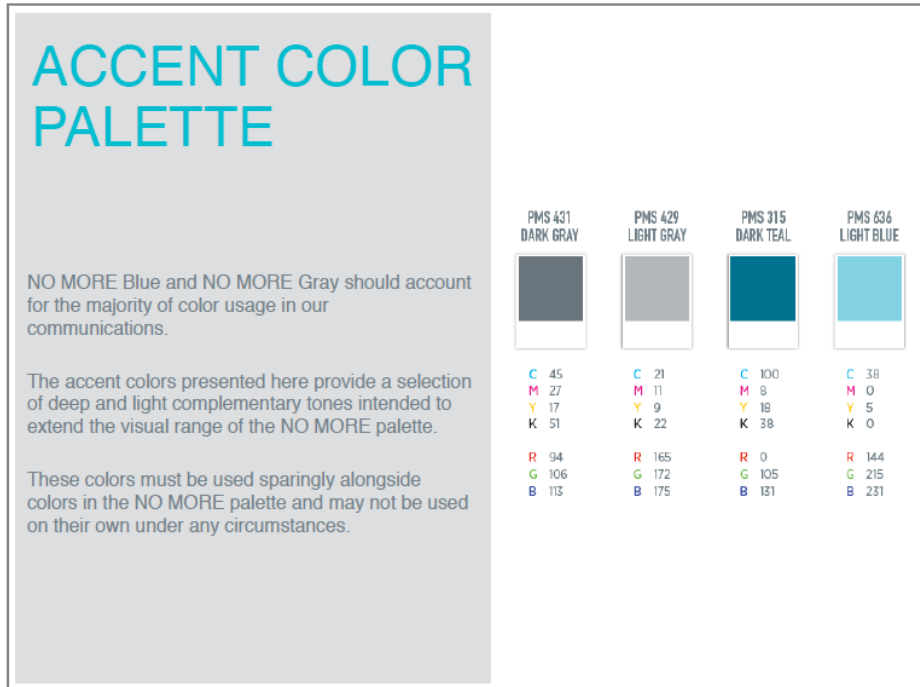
ACCENT COLOR PALETTE

NO MORE Blue and NO MORE Gray should account for the majority of color usage in our communications.

The accent colors presented here provide a selection of deep and light complementary tones intended to extend the visual range of the NO MORE palette.

These colors must be used sparingly alongside colors in the NO MORE palette and may not be used on their own under any circumstances.

PMS 431
DARK GRAY

C 45
M 27
Y 17
K 51

R 94
G 106
B 113

PMS 429
LIGHT GRAY

C 21
M 11
Y 9
K 22

R 165
G 172
B 175

PMS 315
DARK TEAL

C 100
M 8
Y 18
K 38

R 0
G 105
B 131

PMS 636
LIGHT BLUE

C 38
M 0
Y 5
K 0

R 144
G 215
B 231